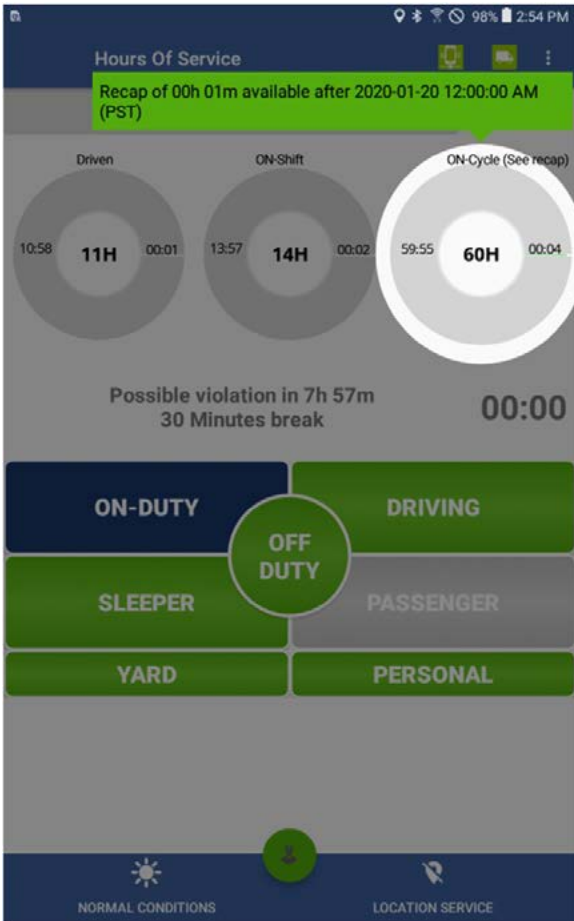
98% 2:54 PM

Hours Of Service

Recap of 00h 01m available after 2020-01-20 12:00:00 AM (PST)

Driven
10:58 11H 00:01

ON-Shift
13:57 14H 00:02

ON-Cycle (See recap)
59:55 60H 00:04

Possible violation in 7h 57m
30 Minutes break

00:00

ON-DUTY

DRIVING

OFF DUTY

SLEEPER

PASSENGER

YARD

PERSONAL

NORMAL CONDITIONS

LOCATION SERVICE